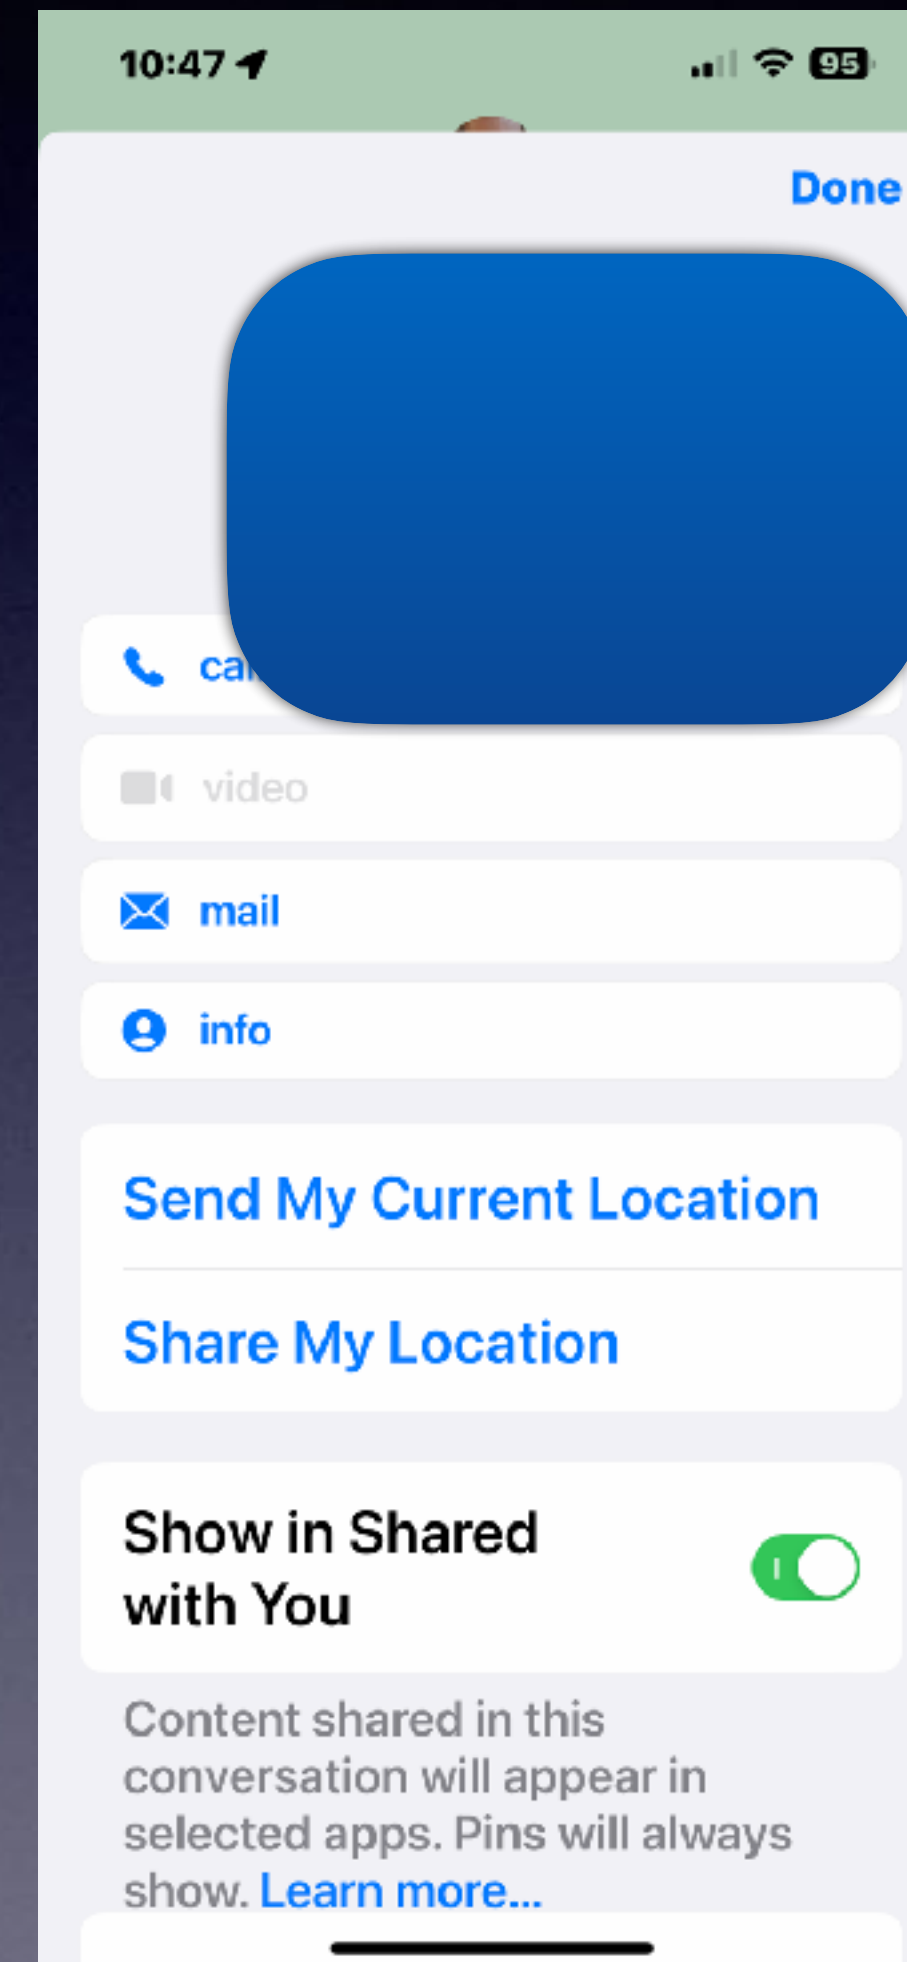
10:47

95

Done

ca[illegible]

video

mail

info

Send My Current Location

Share My Location

Show in Shared with You

Content shared in this conversation will appear in selected apps. Pins will always show. Learn more...